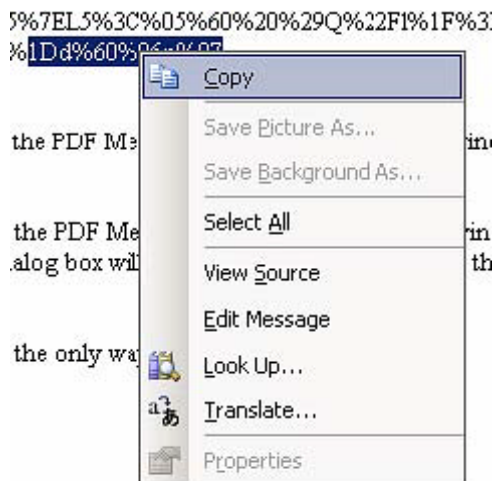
5%7EL5%3C%05%60%20%29Q%22F1%1F%3
%1Dd%60%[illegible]

Copy
Save Picture As...
Save Background As...
Select All
View Source
Edit Message
Look Up...
Translate...
Properties

the PDF Me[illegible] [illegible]in

the PDF Me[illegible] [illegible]in
alog box wil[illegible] th

the only wa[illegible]